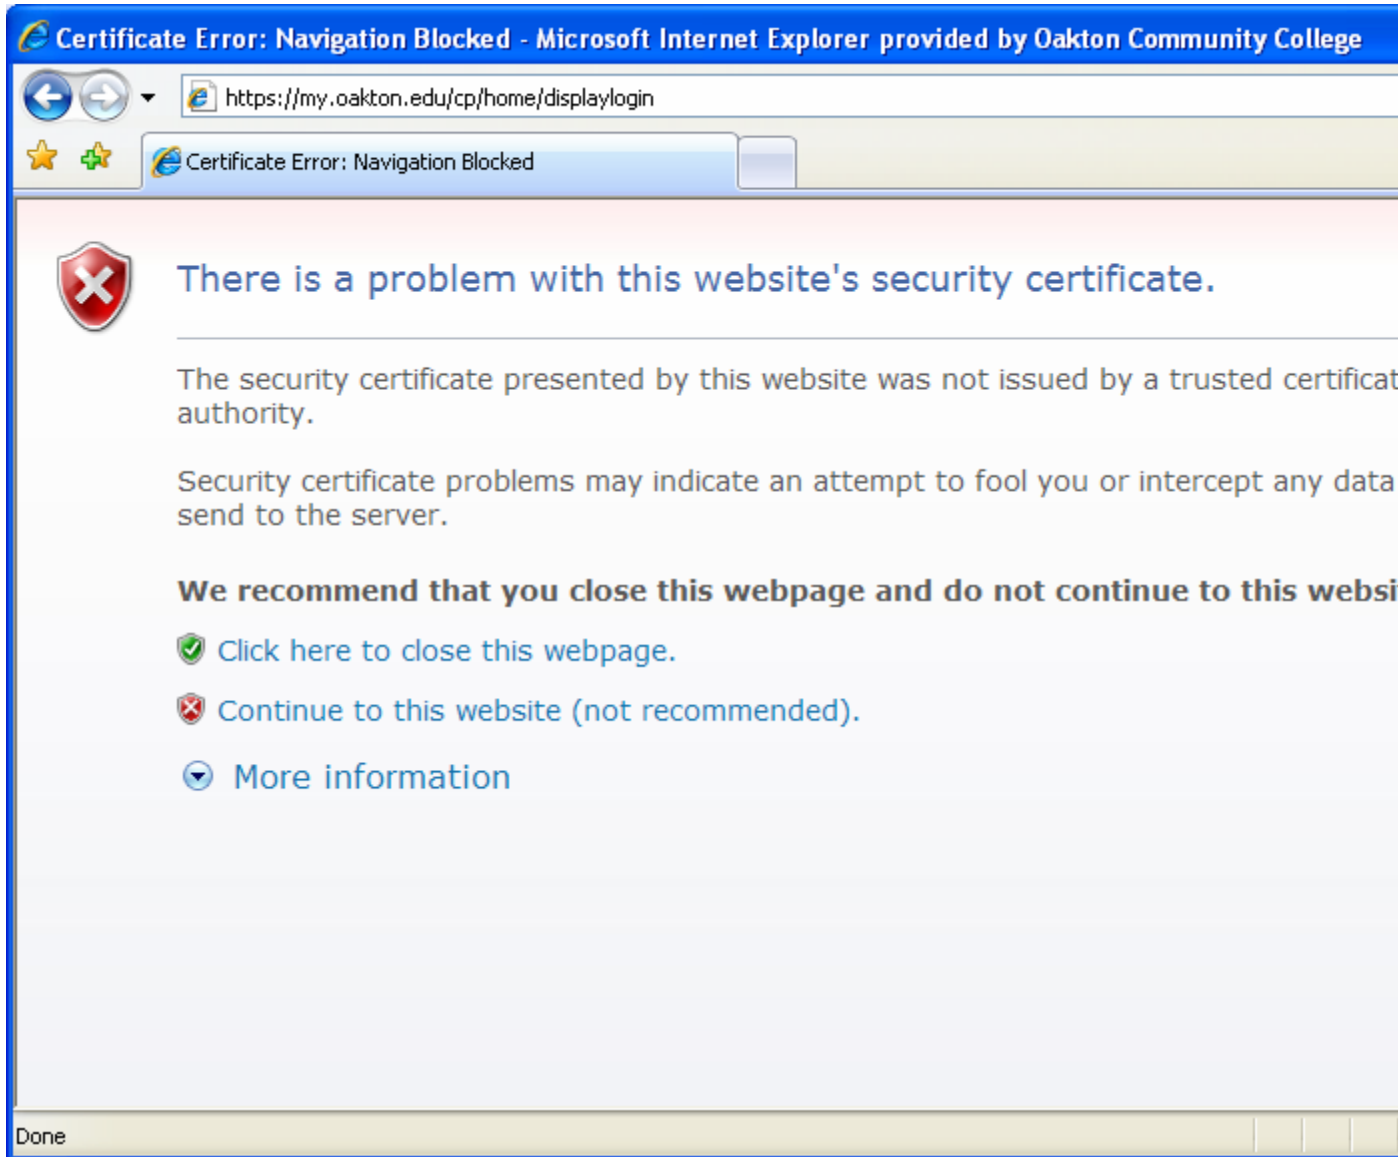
Certificate Error: Navigation Blocked - Microsoft Internet Explorer provided by Oakton Community College

https://my.oakton.edu/cp/home/displaylogin

Certificate Error: Navigation Blocked

There is a problem with this website's security certificate.

The security certificate presented by this website was not issued by a trusted certificat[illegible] authority.

Security certificate problems may indicate an attempt to fool you or intercept any data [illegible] send to the server.

We recommend that you close this webpage and do not continue to this websi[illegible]

Click here to close this webpage.

Continue to this website (not recommended).

More information

Done